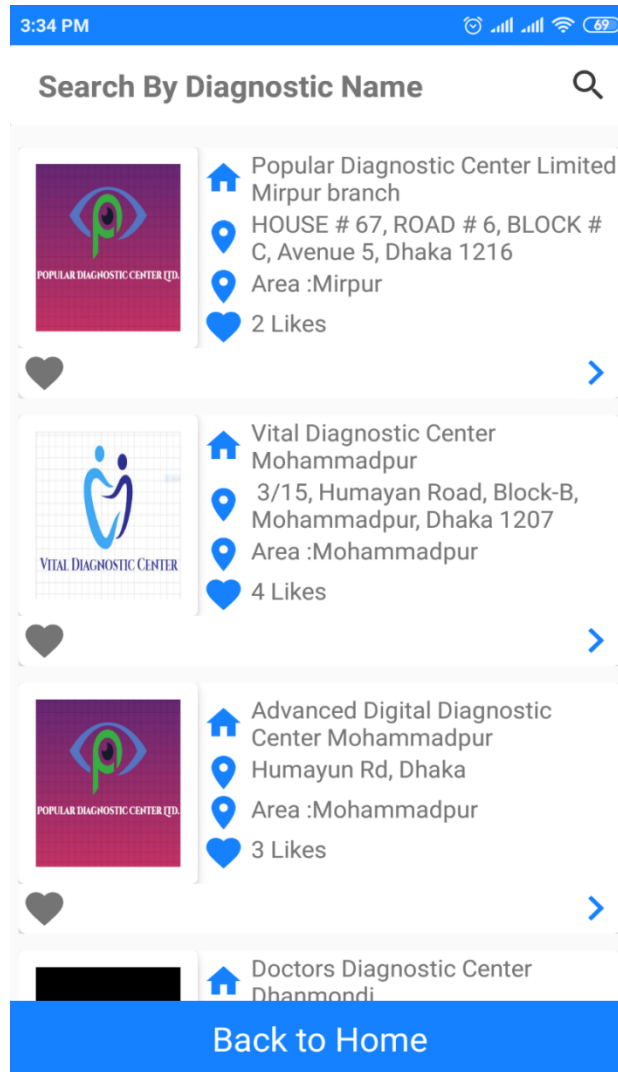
3:34 PM 69

Search By Diagnostic Name

POPULAR DIAGNOSTIC CENTER LTD.

Popular Diagnostic Center Limited Mirpur branch

HOUSE # 67, ROAD # 6, BLOCK # C, Avenue 5, Dhaka 1216

Area :Mirpur

2 Likes

VITAL DIAGNOSTIC CENTER

Vital Diagnostic Center Mohammadpur

3/15, Humayan Road, Block-B, Mohammadpur, Dhaka 1207

Area :Mohammadpur

4 Likes

POPULAR DIAGNOSTIC CENTER LTD.

Advanced Digital Diagnostic Center Mohammadpur

Humayun Rd, Dhaka

Area :Mohammadpur

3 Likes

Doctors Diagnostic Center Dhanmondi

Back to Home